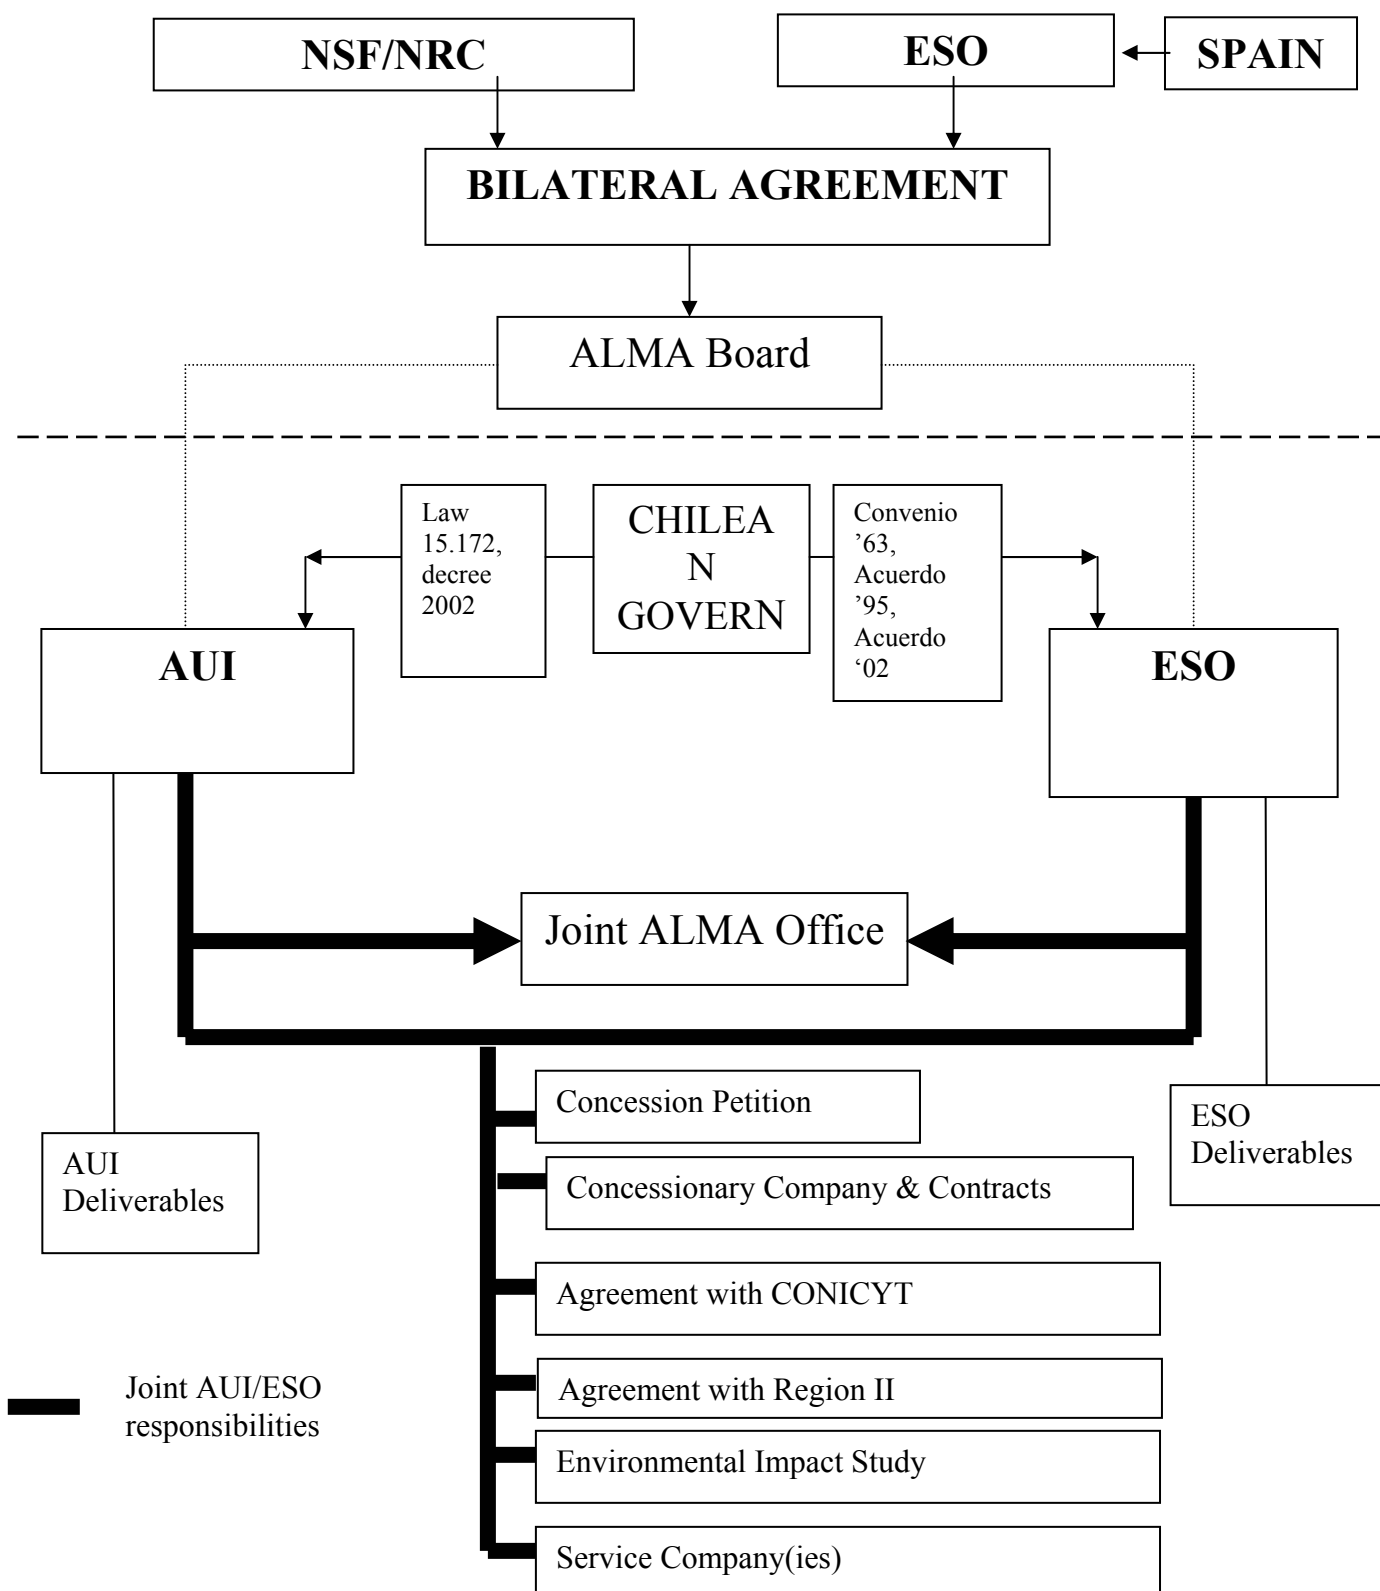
NSF/NRC

ESO

SPAIN

BILATERAL AGREEMENT

ALMA Board

Law 15.172, decree 2002

CHILEA N GOVERN

Convenio '63, Acuerdo '95, Acuerdo '02

AUI

ESO

Joint ALMA Office

Concession Petition

Concessionary Company & Contracts

Agreement with CONICYT

Agreement with Region II

Environmental Impact Study

Service Company(ies)

AUI Deliverables

ESO Deliverables

Joint AUI/ESO responsibilities